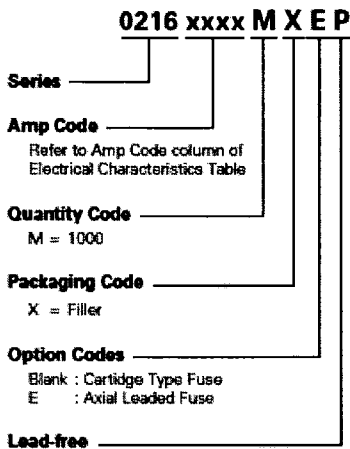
0216 xxxx M X E P

Series

Amp Code
Refer to Amp Code column of Electrical Characteristics Table

Quantity Code
M = 1000

Packaging Code
X = Filler

Option Codes
Blank : Cartidge Type Fuse
E : Axial Leaded Fuse

Lead-free